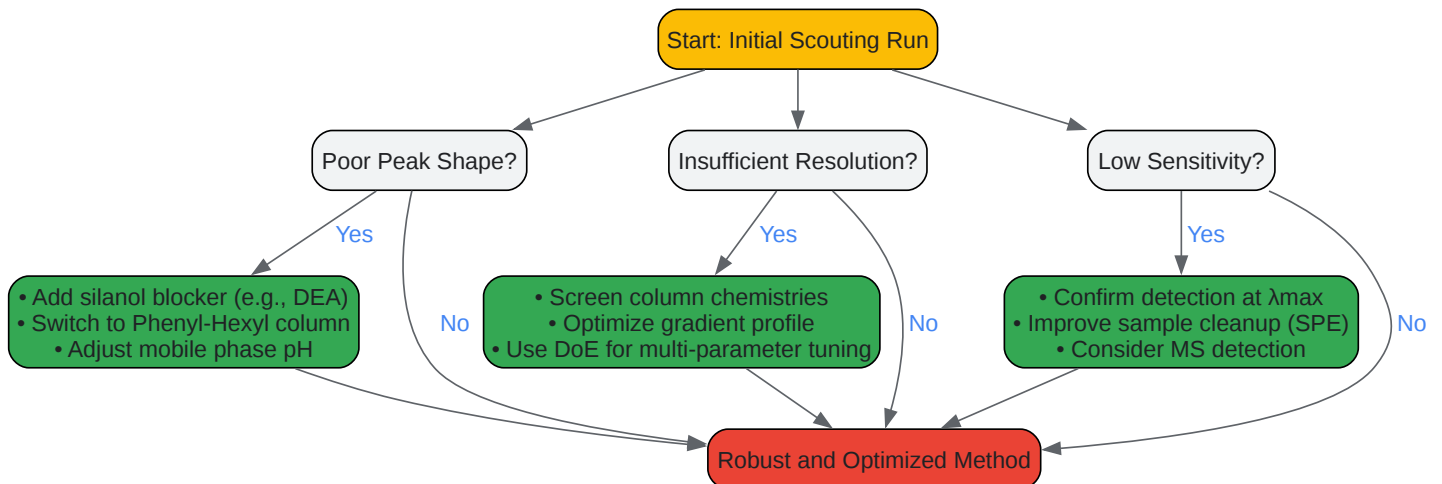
Start: Initial Scouting Run

Poor Peak Shape?

Insufficient Resolution?

Low Sensitivity?

Yes

Yes

Yes

• Add silanol blocker (e.g., DEA)
• Switch to Phenyl-Hexyl column
• Adjust mobile phase pH

No

• Screen column chemistries
• Optimize gradient profile
• Use DoE for multi-parameter tuning

No

• Confirm detection at λmax
• Improve sample cleanup (SPE)
• Consider MS detection

No

Robust and Optimized Method